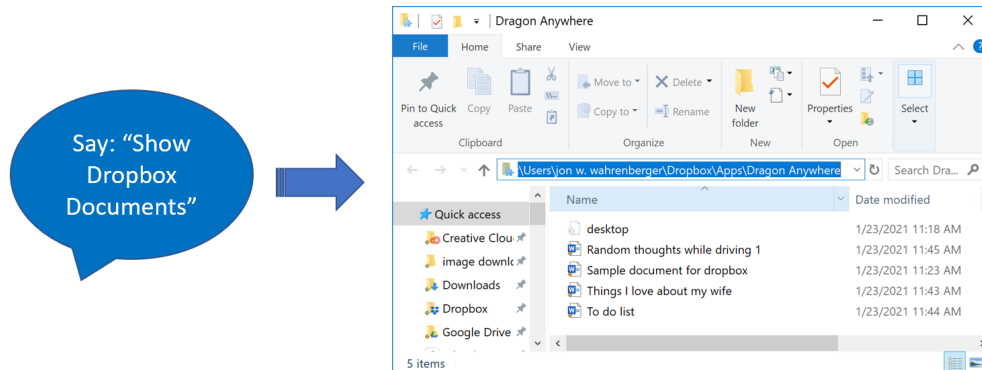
Say: “Show Dropbox Documents”

Dragon Anywhere

File Home Share View

Pin to Quick access Copy Paste
Clipboard

Move to ▾ Delete ▾
Copy to ▾ Rename
Organize

New folder
New

Properties
Open

Select

\Users\jon w. wahrenberger\Dropbox\Apps\Dragon Anywhere

Search Dra...

Quick access
Creative Clou
image downlo
Downloads
Dropbox
Google Drive

| Name | Date modified |
|---|---|
| desktop | 1/23/2021 11:18 AM |
| Random thoughts while driving 1 | 1/23/2021 11:45 AM |
| Sample document for dropbox | 1/23/2021 11:23 AM |
| Things I love about my wife | 1/23/2021 11:43 AM |
| To do list | 1/23/2021 11:44 AM |

5 items